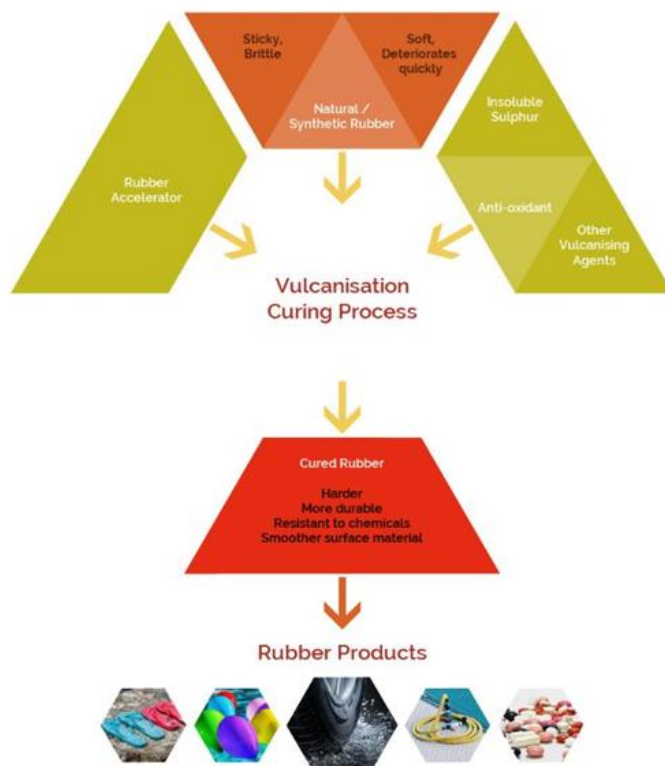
Sticky, Brittle

Soft, Deteriorates quickly

Natural / Synthetic Rubber

Rubber Accelerator

Insoluble Sulphur

Anti-oxidant

Other Vulcanising Agents

Vulcanisation Curing Process

Cured Rubber

Harder
More durable
Resistant to chemicals
Smoother surface material

Rubber Products